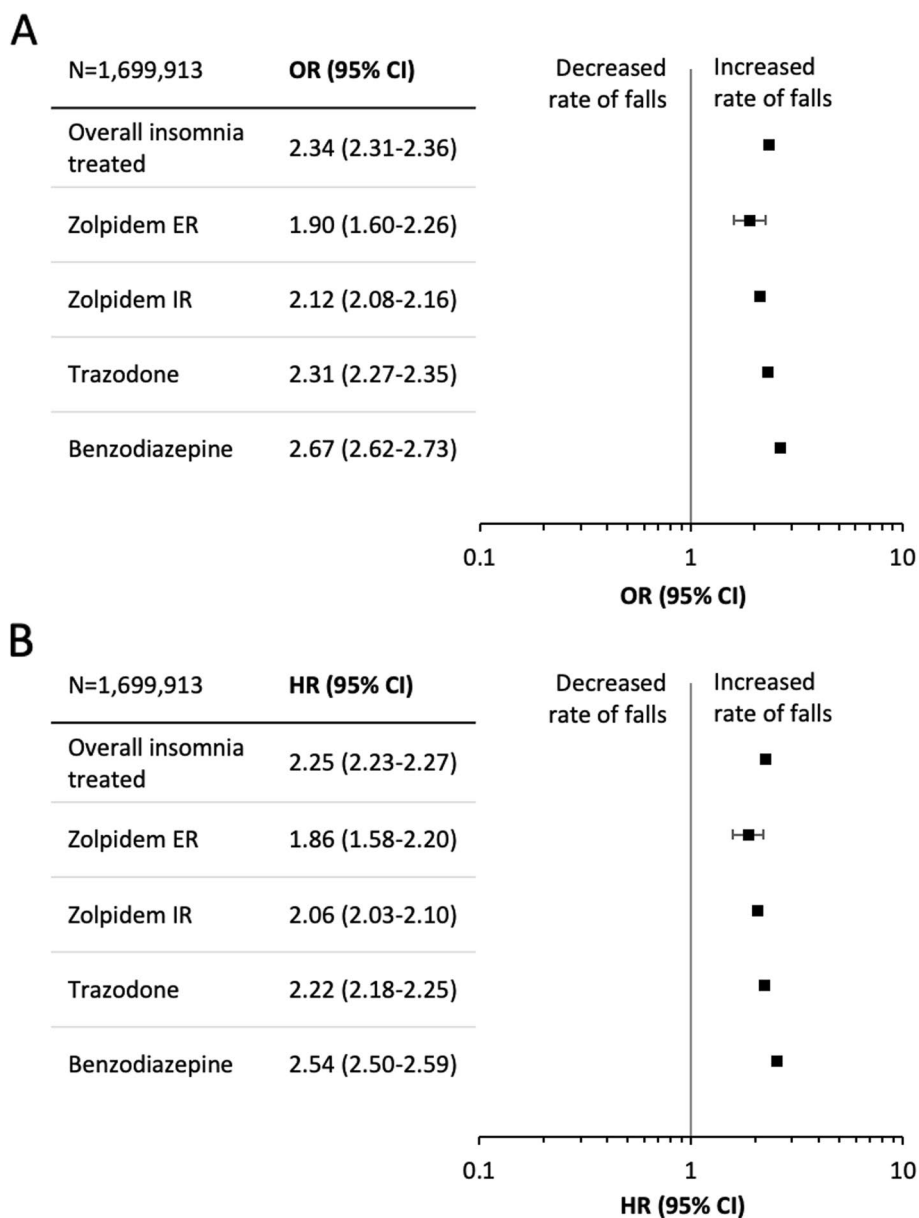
A

| N=1,699,913 | OR (95% CI) |
|---|---|
| Overall insomnia treated | 2.34 (2.31-2.36) |
| Zolpidem ER | 1.90 (1.60-2.26) |
| Zolpidem IR | 2.12 (2.08-2.16) |
| Trazodone | 2.31 (2.27-2.35) |
| Benzodiazepine | 2.67 (2.62-2.73) |

Decreased rate of falls

Increased rate of falls

0.1

1

10

OR (95% CI)

B

| N=1,699,913 | HR (95% CI) |
|---|---|
| Overall insomnia treated | 2.25 (2.23-2.27) |
| Zolpidem ER | 1.86 (1.58-2.20) |
| Zolpidem IR | 2.06 (2.03-2.10) |
| Trazodone | 2.22 (2.18-2.25) |
| Benzodiazepine | 2.54 (2.50-2.59) |

Decreased rate of falls

Increased rate of falls

0.1

1

10

HR (95% CI)